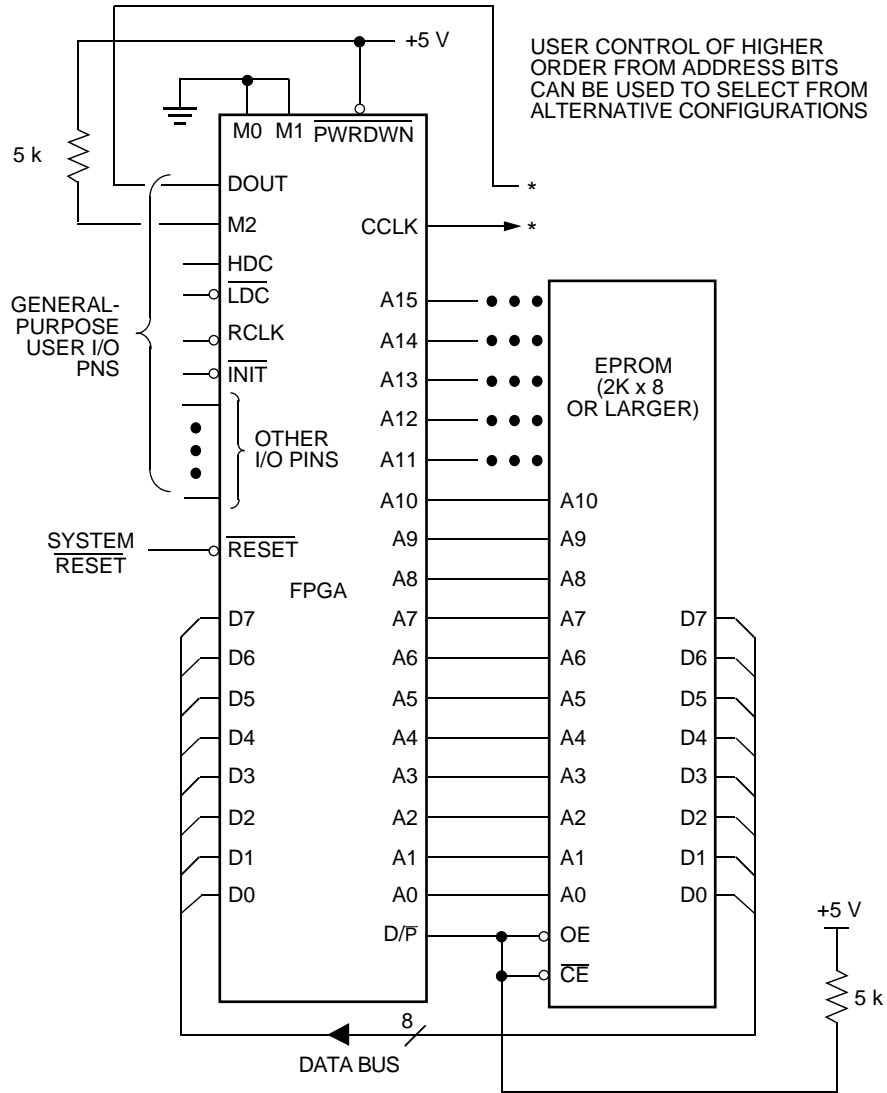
+5 V

USER CONTROL OF HIGHER ORDER FROM ADDRESS BITS CAN BE USED TO SELECT FROM ALTERNATIVE CONFIGURATIONS

5 k

M0 M1 $\overline{\text{PWRDWN}}$

DOUT
M2
CCLK
HDC
$\overline{\text{LDC}}$
RCLK
$\overline{\text{INIT}}$

*
*

GENERAL-PURPOSE USER I/O PNS

OTHER I/O PINS

A15
A14
A13
A12
A11
A10

EPROM (2K x 8 OR LARGER)

SYSTEM $\overline{\text{RESET}}$

$\overline{\text{RESET}}$

FPGA

| D7 | A9 | A9 | D7 |
|---|---|---|---|

A10 A10
A9 A9
A8 A8
D7 A7 A7 D7
D6 A6 A6 D6
D5 A5 A5 D5
D4 A4 A4 D4
D3 A3 A3 D3
D2 A2 A2 D2
D1 A1 A1 D1
D0 A0 A0 D0
D/$\overline{\text{P}}$ OE
$\overline{\text{CE}}$

+5 V
5 k

8
DATA BUS